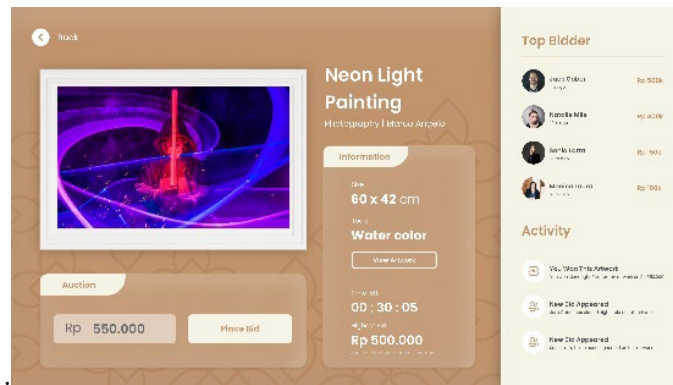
Back

Neon Light Painting

Photography | Marco Angelo

Information

Size
60 x 42 cm

Type
Water color

View Artwork

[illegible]
00 : 30 : 05

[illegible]
Rp 500.000

Auction

Rp 550.000

Place Bid

Top Bidder

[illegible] Rp 500k

Natalie Mile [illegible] Rp 400k

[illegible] Rp 150k

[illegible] Rp 100k

Activity

You Won This Artwork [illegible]

New Bid Appeared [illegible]

New Bid Appeared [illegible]